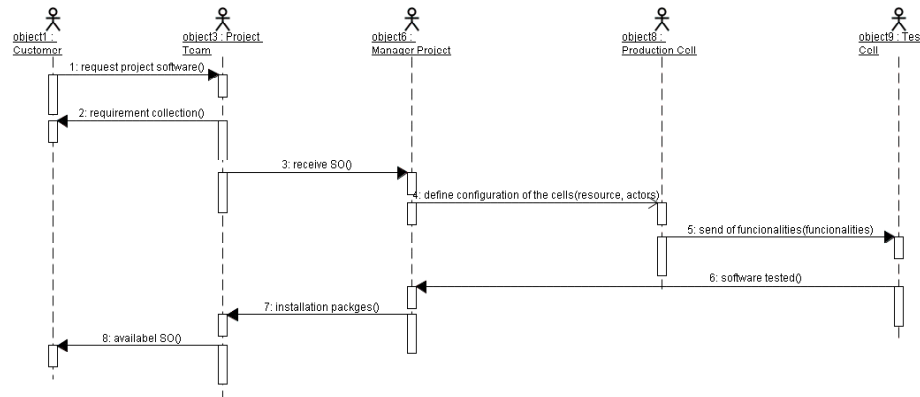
object1 : Customer

object3 : Project Team

object6 : Manager Project

object8 : Production Cell

object9 : Tes Cell

1: request project software()

2: requirement collection()

3: receive SO()

4: define configuration of the cells(resource, actors)

5: send of funcionalities(funcionalities)

6: software tested()

7: installation packges()

8: availabel SO()